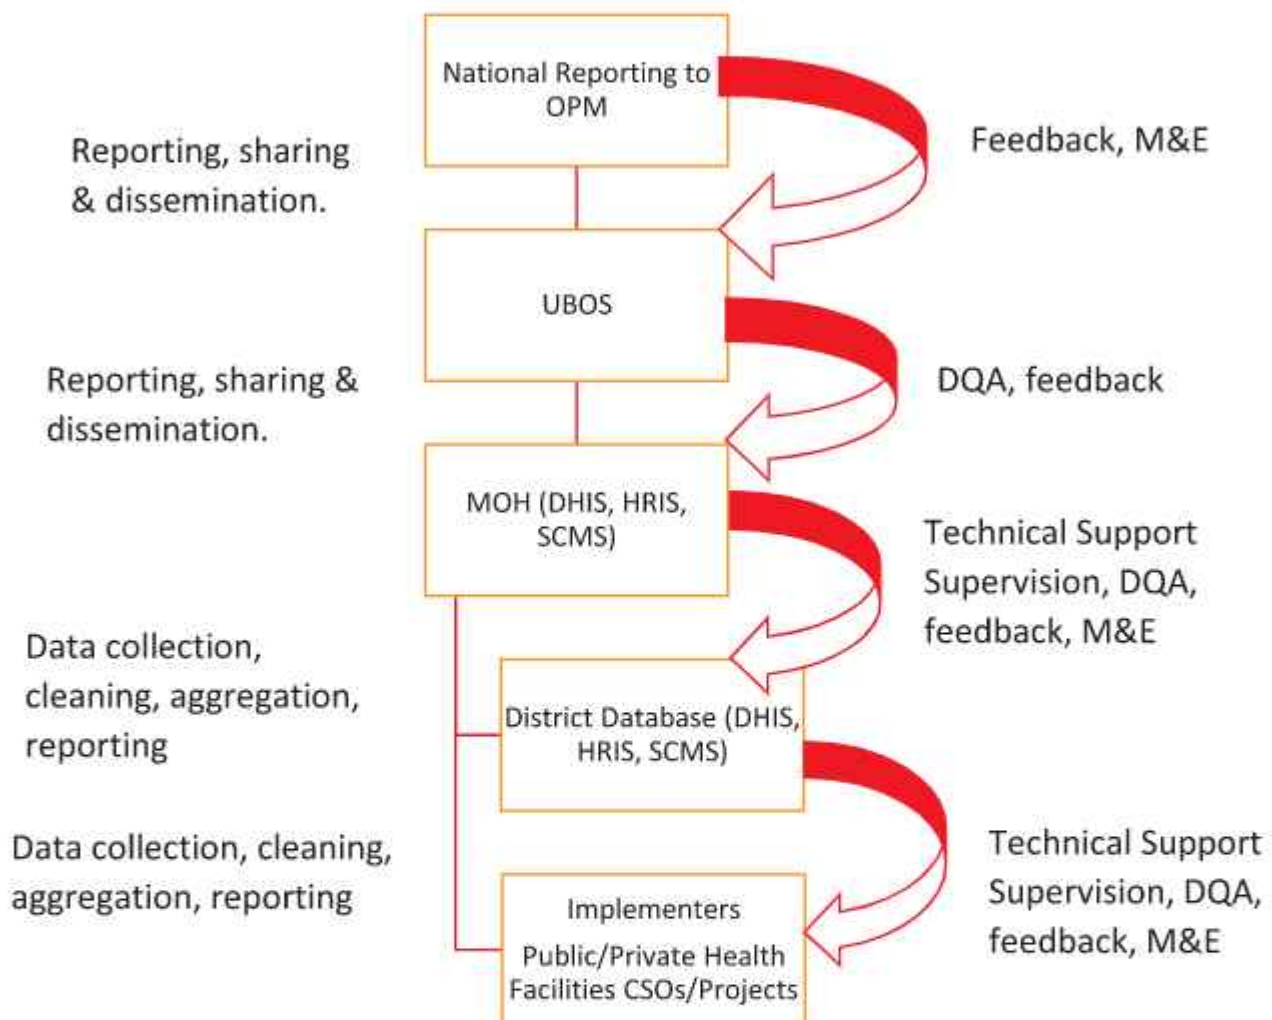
National Reporting to OPM

Reporting, sharing & dissemination.

Feedback, M&E

UBOS

Reporting, sharing & dissemination.

DQA, feedback

MOH (DHIS, HRIS, SCMS)

Technical Support Supervision, DQA, feedback, M&E

Data collection, cleaning, aggregation, reporting

District Database (DHIS, HRIS, SCMS)

Data collection, cleaning, aggregation, reporting

Technical Support Supervision, DQA, feedback, M&E

Implementers

Public/Private Health Facilities CSOs/Projects